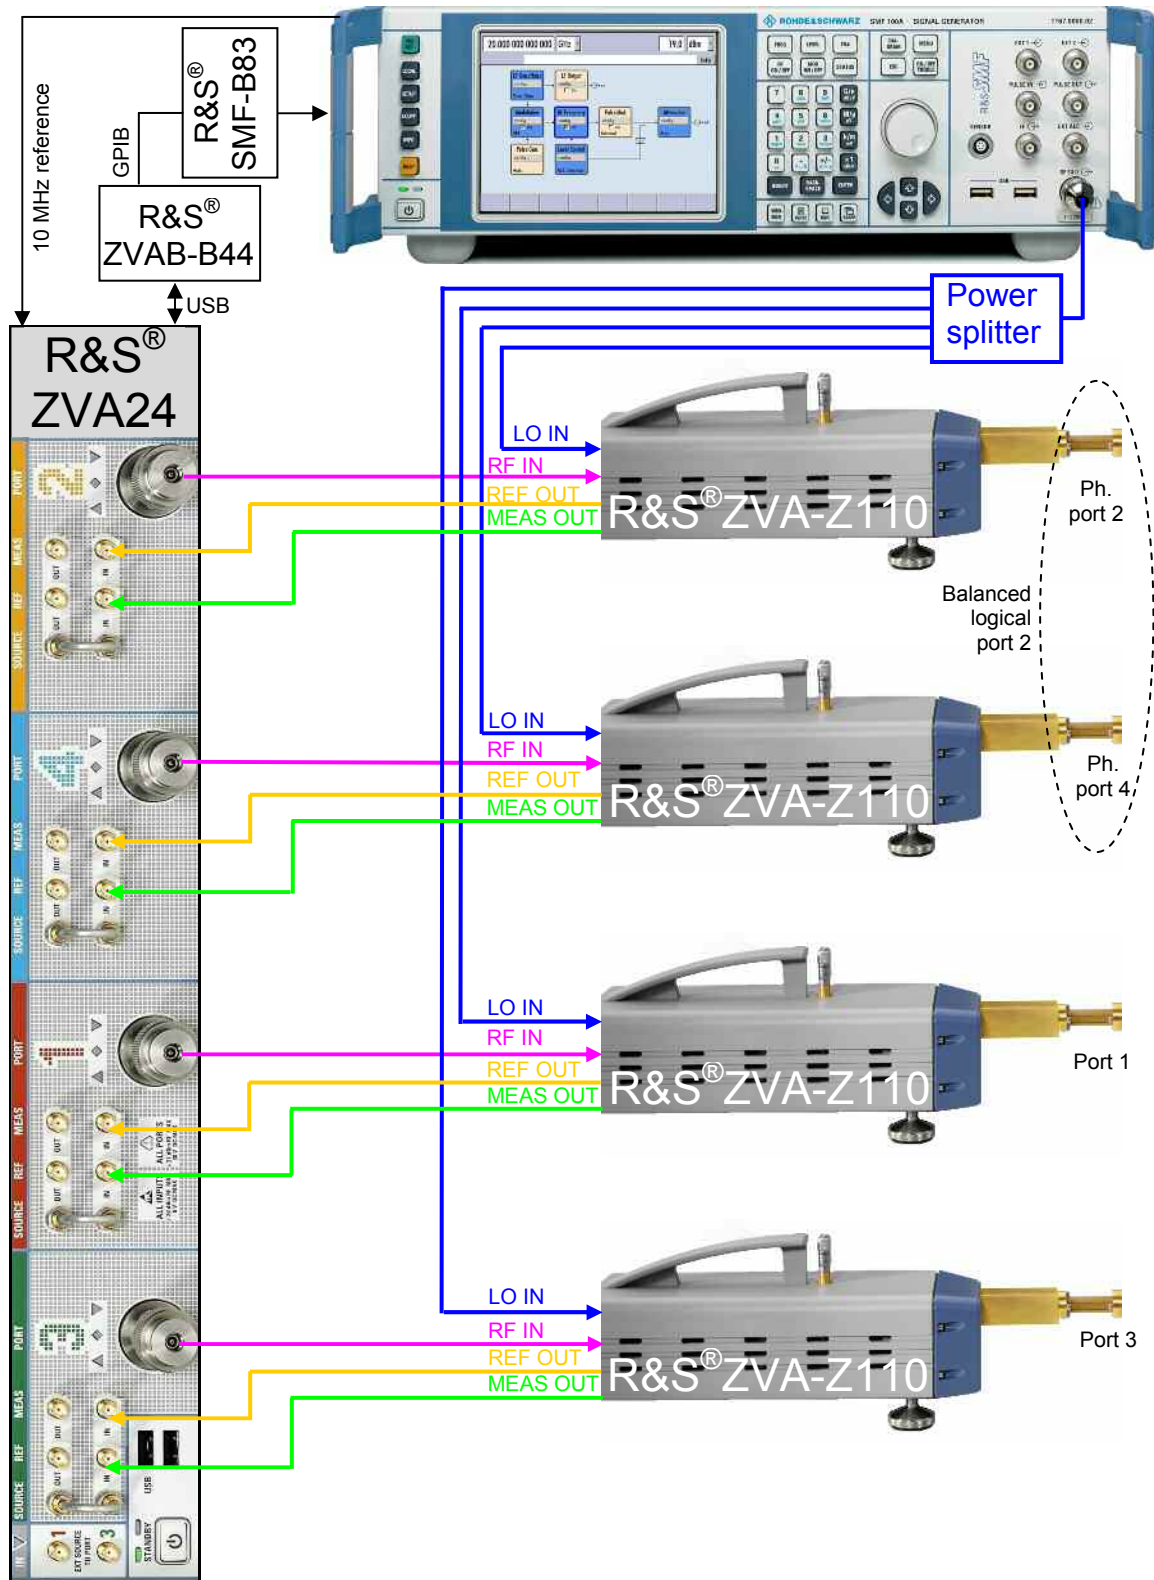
10 MHz reference

GPIB

R&S®
SMF-B83

R&S®
ZVAB-B44

USB

R&S®
ZVA24

ROHDE&SCHWARZ SMF 100A · SIGNAL GENERATOR

Power splitter

LO IN
RF IN
REF OUT
MEAS OUT
R&S®ZVA-Z110

Ph. port 2

Balanced logical port 2

LO IN
RF IN
REF OUT
MEAS OUT
R&S®ZVA-Z110

Ph. port 4

LO IN
RF IN
REF OUT
MEAS OUT
R&S®ZVA-Z110

Port 1

LO IN
RF IN
REF OUT
MEAS OUT
R&S®ZVA-Z110

Port 3

PORT
MEAS
REF
SOURCE
OUT
IN
USB
STANDBY